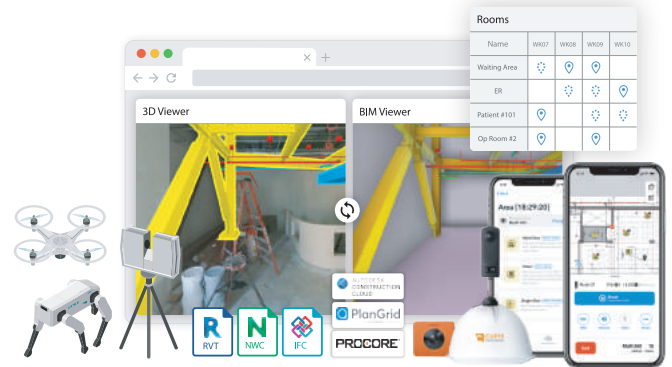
Rooms

| Name | WK07 | WK08 | WK09 | WK10 |
|---|---|---|---|---|
| Waiting Area | | | | |
| ER | | | | |
| Patient #101 | | | | |
| Op Room #2 | | | | |

3D Viewer

BIM Viewer

AUTODESK CONSTRUCTION CLOUD

PlanGrid

PROCORE

RVT

NWC

IFC

Area [18:29:20]